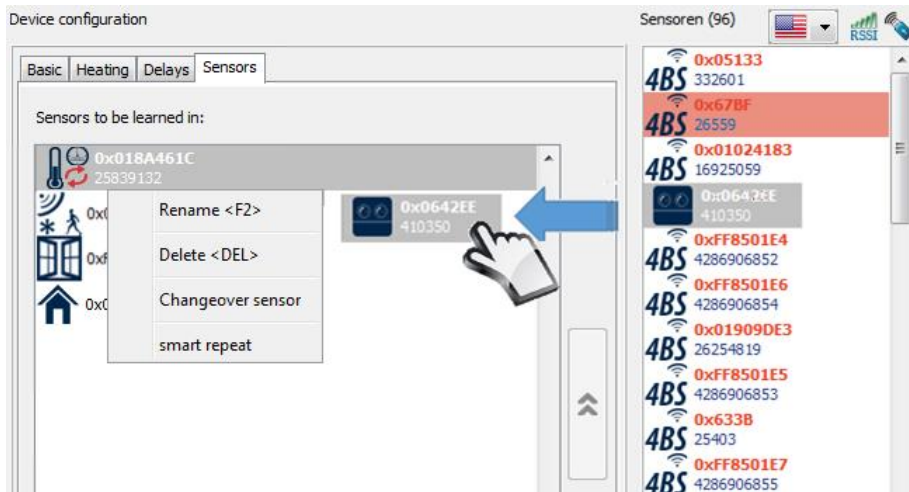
Device configuration

Basic | Heating | Delays | Sensors

Sensors to be learned in:

0x018A461C
25839132

0x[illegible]

0x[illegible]

0x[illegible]

Rename <F2>

Delete <DEL>

Changeover sensor

smart repeat

0x0642EE
410350

Sensoren (96)

RSSI

4BS 0x05133
332601

4BS 0x67BF
26559

4BS 0x01024183
16925059

0x0642EE
410350

4BS 0xFF8501E4
4286906852

4BS 0xFF8501E6
4286906854

4BS 0x01909DE3
26254819

4BS 0xFF8501E5
4286906853

4BS 0x633B
25403

4BS 0xFF8501E7
4286906855